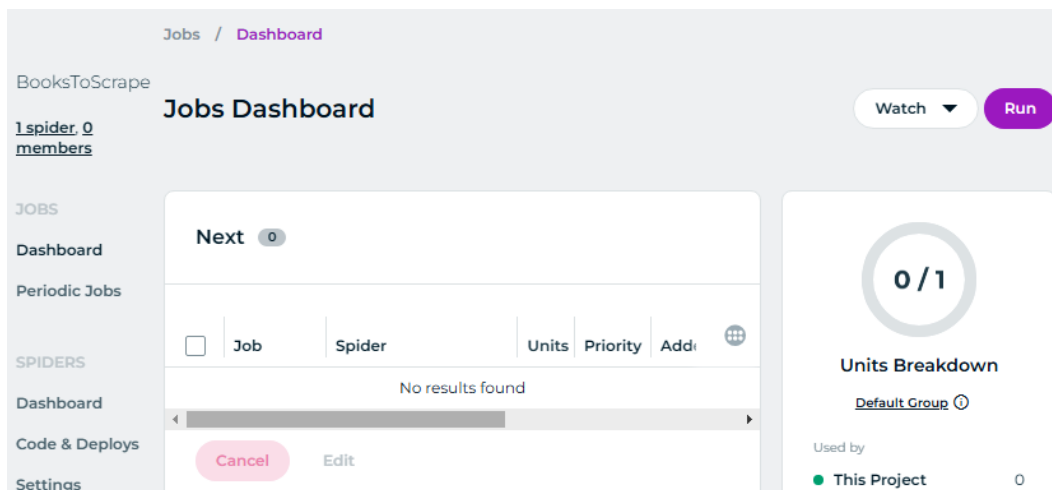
Jobs / Dashboard

BooksToScrape

1 spider, 0 members

Jobs Dashboard

Watch

Run

JOBS

Dashboard

Periodic Jobs

SPIDERS

Dashboard

Code & Deploys

Settings

Next 0

| Job | Spider | Units | Priority | Add |
|---|---|---|---|---|
| No results found | | | | |

Cancel

Edit

0 / 1

Units Breakdown

Default Group

Used by

This Project 0